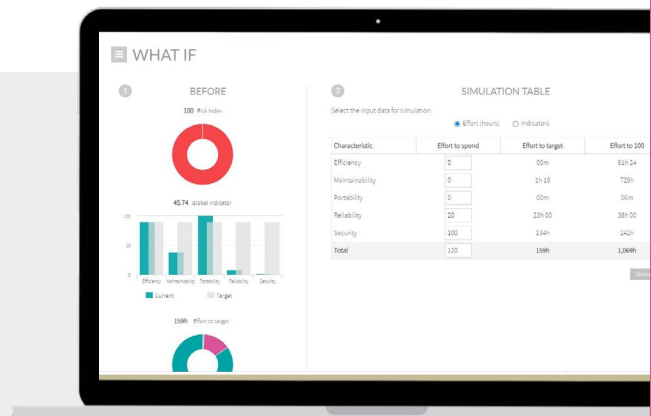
WHAT IF

1

BEFORE

100 Risk index

45.74 Global indicator

100

50

0

Efficiency Maintainability Portability Reliability Security

Current Target

159h Effort to target

2

SIMULATION TABLE

Select the input data for simulation

Effort (hours) Indicators

| Characteristic | Effort to spend | Effort to target | Effort to 100 |
|---|---|---|---|
| Efficiency | 0 | 00m | 61h 24 |
| Maintainability | 0 | 1h 18 | 729h |
| Portability | 0 | 00m | 06m |
| Reliability | 20 | 23h 00 | 36h 00 |
| Security | 100 | 134h | 242h |
| Total | 120 | 159h | 1,069h |

Simu